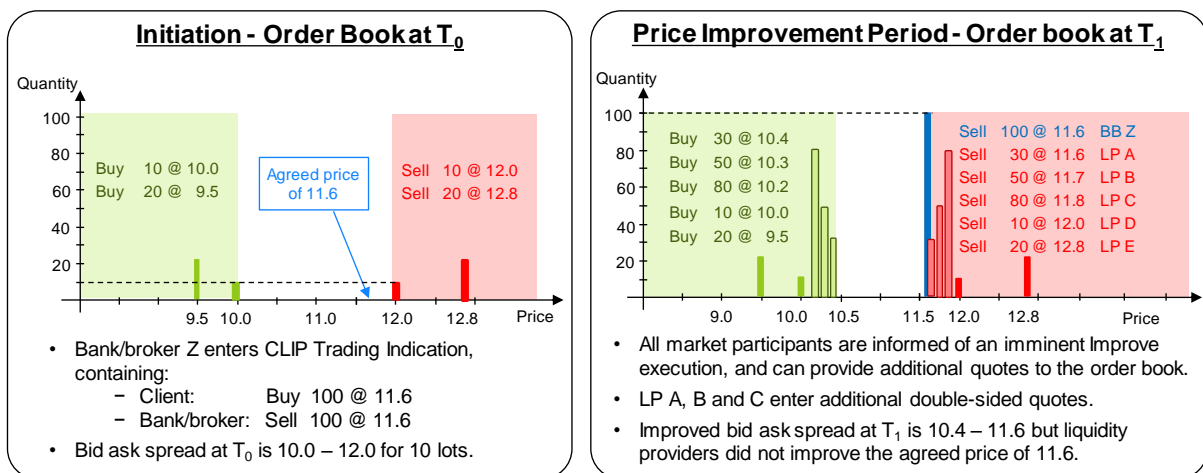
Initiation - Order Book at $T_0$

Quantity

100
80
60
40
20

Buy 10 @ 10.0
Buy 20 @ 9.5

Agreed price of 11.6

Sell 10 @ 12.0
Sell 20 @ 12.8

9.5 10.0 11.0 12.0 12.8 Price

• Bank/broker Z enters CLIP Trading Indication, containing:
− Client: Buy 100 @ 11.6
− Bank/broker: Sell 100 @ 11.6

• Bid ask spread at $T_0$ is 10.0 – 12.0 for 10 lots.

Price Improvement Period - Order book at $T_1$

Quantity

100
80
60
40
20

Buy 30 @ 10.4
Buy 50 @ 10.3
Buy 80 @ 10.2
Buy 10 @ 10.0
Buy 20 @ 9.5

Sell 100 @ 11.6 BB Z
Sell 30 @ 11.6 LP A
Sell 50 @ 11.7 LP B
Sell 80 @ 11.8 LP C
Sell 10 @ 12.0 LP D
Sell 20 @ 12.8 LP E

9.0 10.0 10.5 11.5 12.0 12.8 Price

• All market participants are informed of an imminent Improve execution, and can provide additional quotes to the order book.

• LP A, B and C enter additional double-sided quotes.

• Improved bid ask spread at $T_1$ is 10.4 – 11.6 but liquidity providers did not improve the agreed price of 11.6.